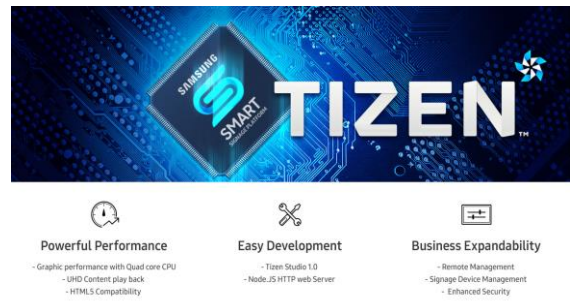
SAMSUNG
SMART
SIGNAGE PLATFORM
TIZEN™

Powerful Performance
- Graphic performance with Quad core CPU
- UHD Content play back
- HTML5 Compatibility

Easy Development
- Tizen Studio 1.0
- Node.JS HTTP web Server

Business Expandability
- Remote Management
- Signage Device Management
- Enhanced Security